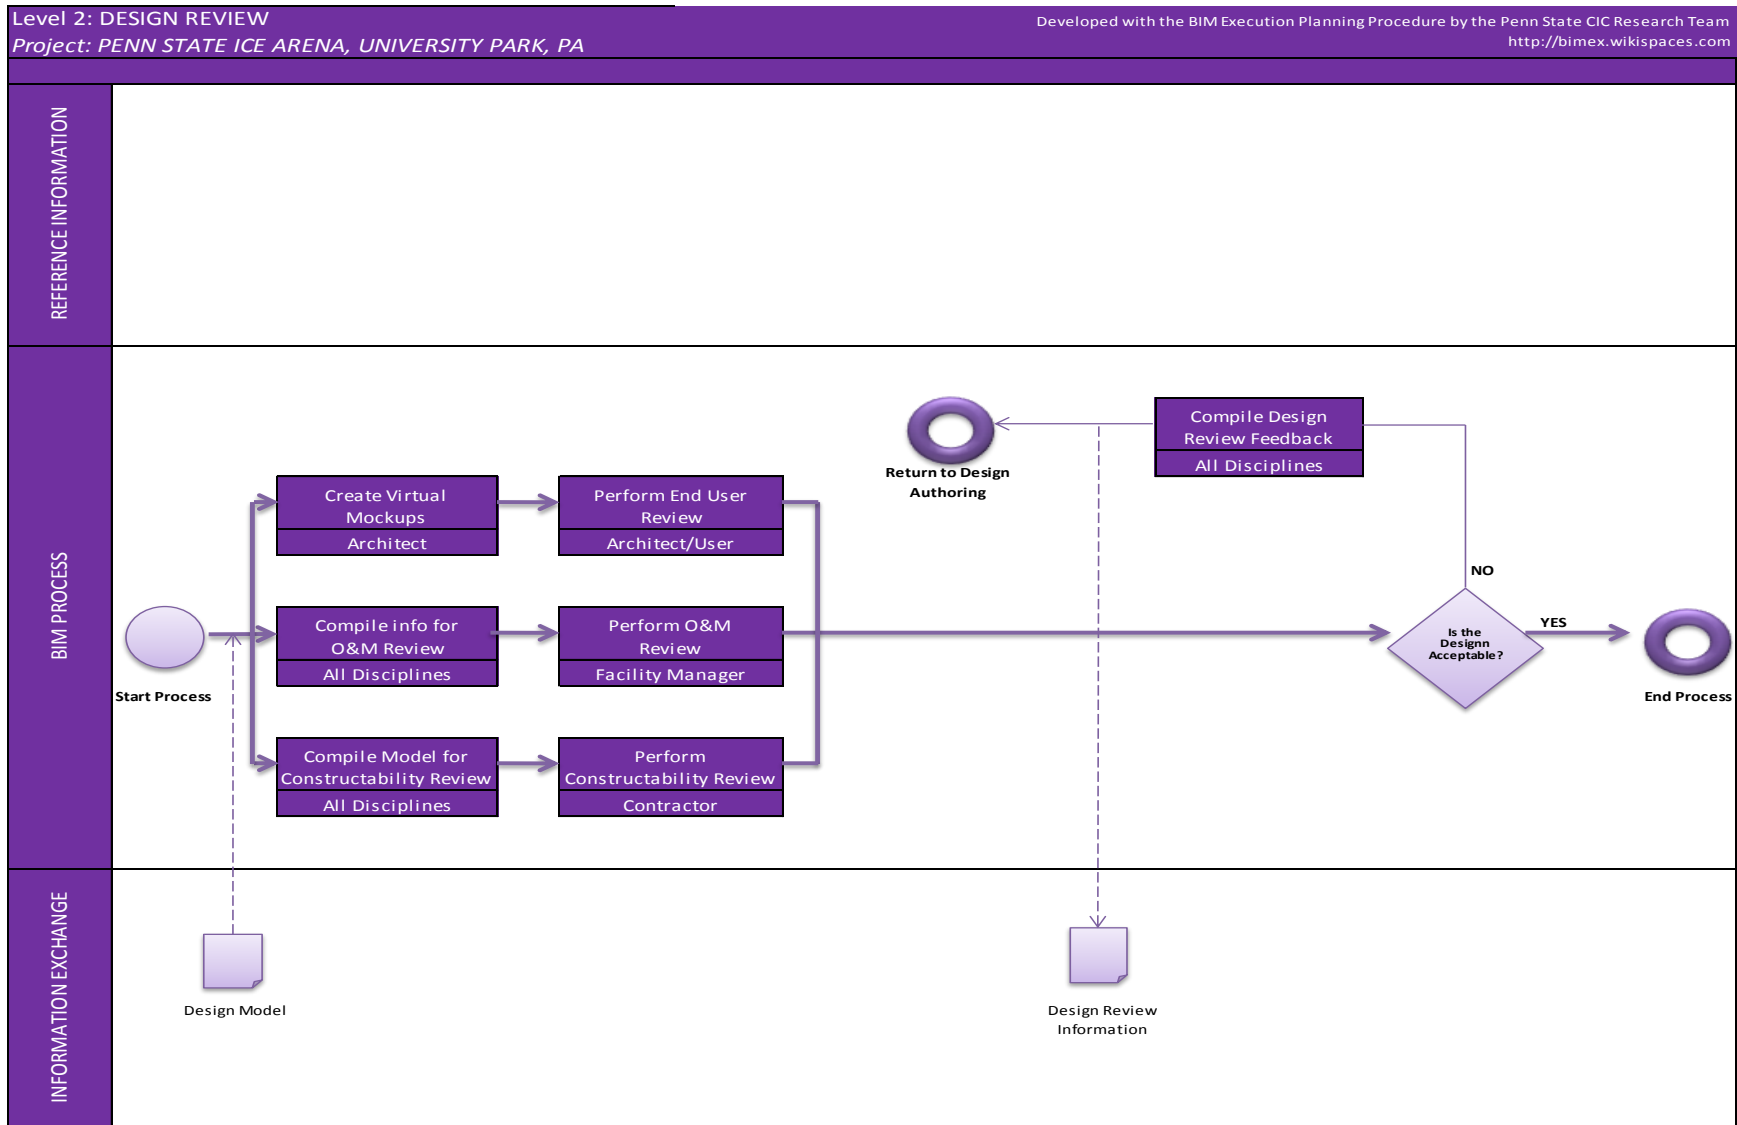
Level 2: DESIGN REVIEW
Project: PENN STATE ICE ARENA, UNIVERSITY PARK, PA

Developed with the BIM Execution Planning Procedure by the Penn State CIC Research Team
http://bimex.wikispaces.com

REFERENCE INFORMATION

BIM PROCESS

Start Process

Create Virtual Mockups
Architect

Perform End User Review
Architect/User

Compile info for O&M Review
All Disciplines

Perform O&M Review
Facility Manager

Compile Model for Constructability Review
All Disciplines

Perform Constructability Review
Contractor

Return to Design Authoring

Compile Design Review Feedback
All Disciplines

NO

Is the Designn Acceptable?

YES

End Process

INFORMATION EXCHANGE

Design Model

Design Review Information